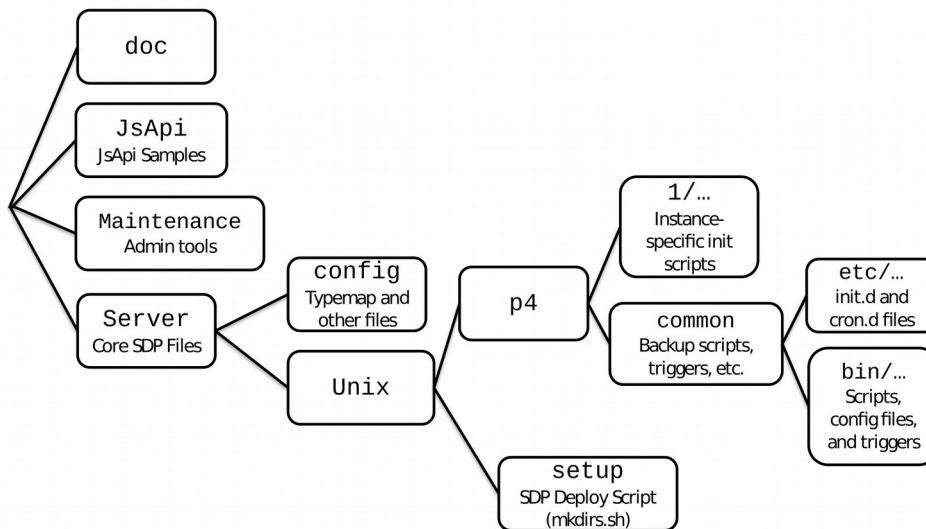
doc

JsApi
JsApi Samples

Maintenance
Admin tools

Server
Core SDP Files

config
Typemap and other files

Unix

p4

1/...
Instance-specific init scripts

common
Backup scripts, triggers, etc.

etc/...
init.d and cron.d files

bin/...
Scripts, config files, and triggers

setup
SDP Deploy Script (mkdirs.sh)